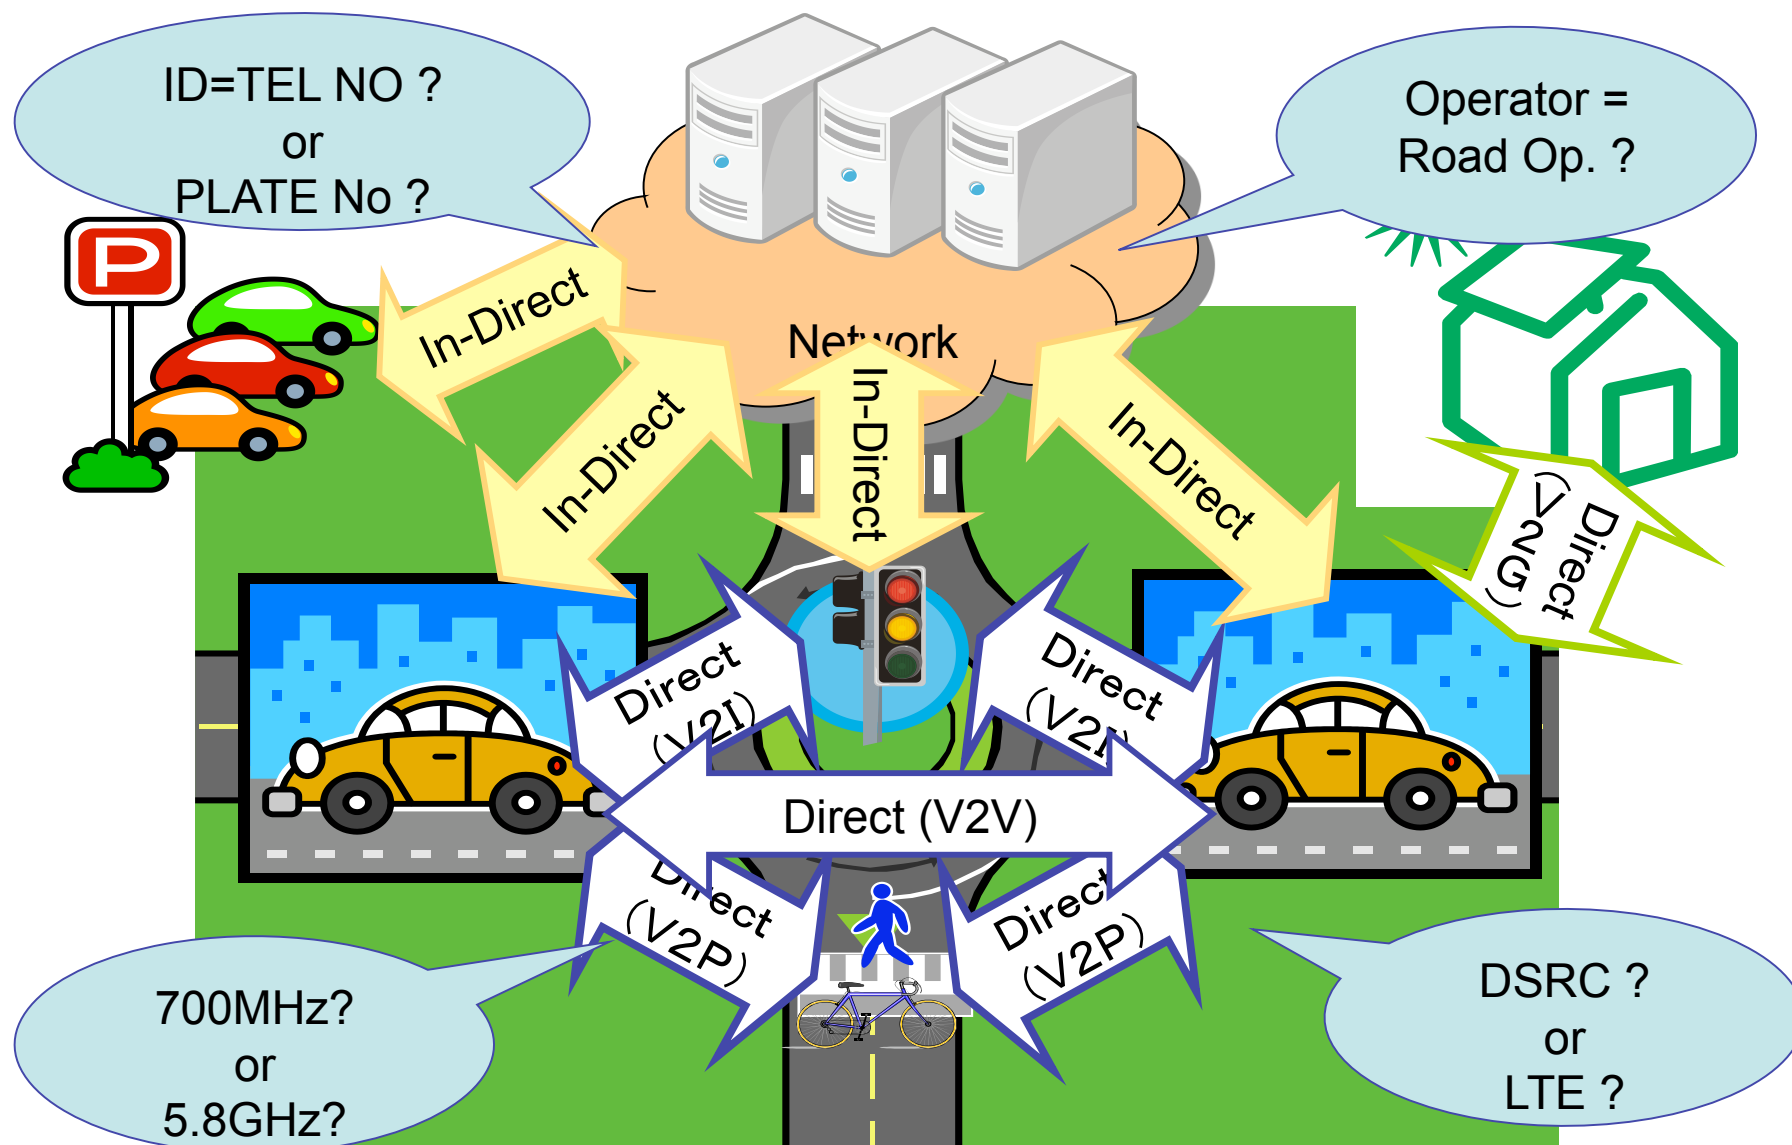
ID=TEL NO ?
or
PLATE No ?

Operator =
Road Op. ?

P

Network

In-Direct

In-Direct

In-Direct

In-Direct

Direct
(V2G)

Direct
(V2I)

Direct
(V2I)

Direct (V2V)

Direct
(V2P)

Direct
(V2P)

700MHz?
or
5.8GHz?

DSRC ?
or
LTE ?